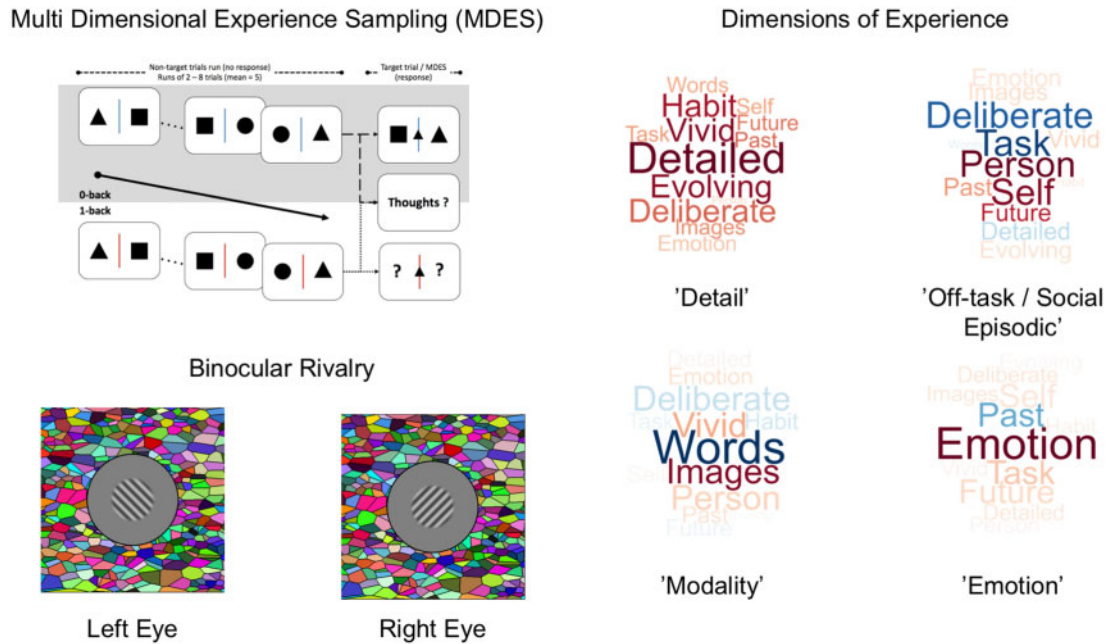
Multi Dimensional Experience Sampling (MDES)

Non-target trials run (no response)
Runs of 2 – 8 trials (mean = 5)

Target trial / MDES (response)

0-back
1-back

Thoughts ?

? ?

Binocular Rivalry

Left Eye

Right Eye

Dimensions of Experience

Words
Habit
Self
Vivid
Future
Task
Past
Detailed
Evolving
Deliberate
Images
Emotion

'Detail'

Emotion
Images
Deliberate
Task
Vivid
Person
Self
Past
Future
Detailed
Evolving

'Off-task / Social Episodic'

Detailed
Emotion
Deliberate
Task
Vivid
Habit
Words
Images
Person
Past
Future

'Modality'

Evolving
Deliberate
Images
Self
Past
Habit
Emotion
Vivid
Task
Future
Detailed
Person

'Emotion'